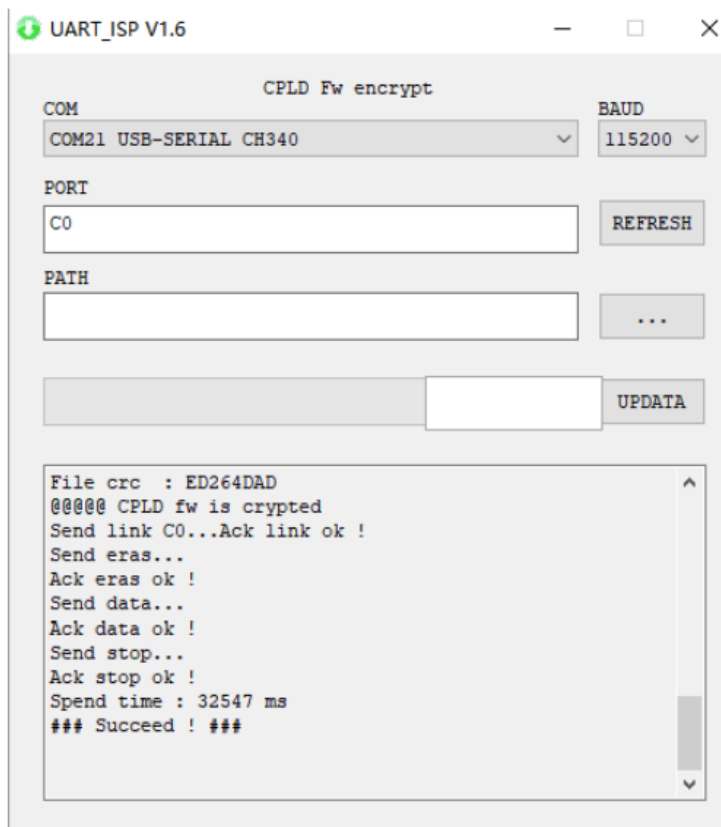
UART_ISP V1.6

CPLD Fw encrypt

COM

COM21 USB-SERIAL CH340

BAUD

115200

PORT

C0

REFRESH

PATH

...

UPDATA

File crc : ED264DAD
@@@@@ CPLD fw is crypted
Send link C0...Ack link ok !
Send eras...
Ack eras ok !
Send data...
Ack data ok !
Send stop...
Ack stop ok !
Spend time : 32547 ms
### Succeed ! ###